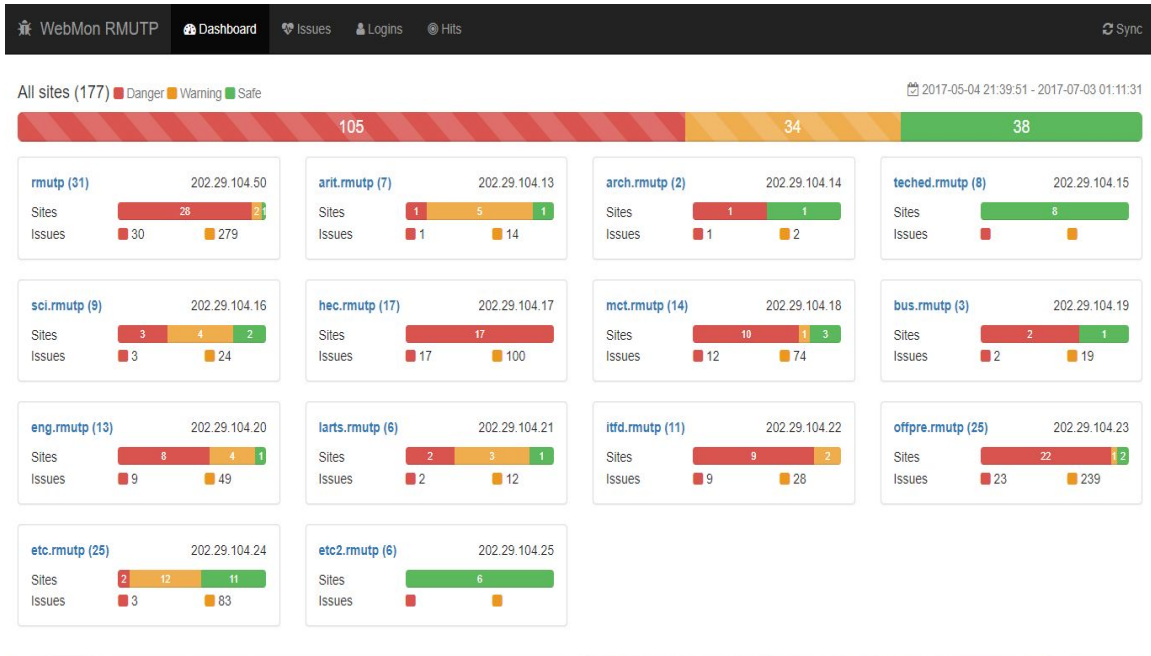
WebMon RMUTP Dashboard Issues Logins Hits Sync

All sites (177) Danger Warning Safe

2017-05-04 21:39:51 - 2017-07-03 01:11:31

105 34 38

rmutp (31) 202.29.104.50
Sites 28 2 1
Issues 30 279

arit.rmutp (7) 202.29.104.13
Sites 1 5 1
Issues 1 14

arch.rmutp (2) 202.29.104.14
Sites 1 1
Issues 1 2

teched.rmutp (8) 202.29.104.15
Sites 8
Issues

sci.rmutp (9) 202.29.104.16
Sites 3 4 2
Issues 3 24

hec.rmutp (17) 202.29.104.17
Sites 17
Issues 17 100

mct.rmutp (14) 202.29.104.18
Sites 10 1 3
Issues 12 74

bus.rmutp (3) 202.29.104.19
Sites 2 1
Issues 2 19

eng.rmutp (13) 202.29.104.20
Sites 8 4 1
Issues 9 49

larts.rmutp (6) 202.29.104.21
Sites 2 3 1
Issues 2 12

itfd.rmutp (11) 202.29.104.22
Sites 9 2
Issues 9 28

offpre.rmutp (25) 202.29.104.23
Sites 22 1 2
Issues 23 239

etc.rmutp (25) 202.29.104.24
Sites 2 12 11
Issues 3 83

etc2.rmutp (6) 202.29.104.25
Sites 6
Issues